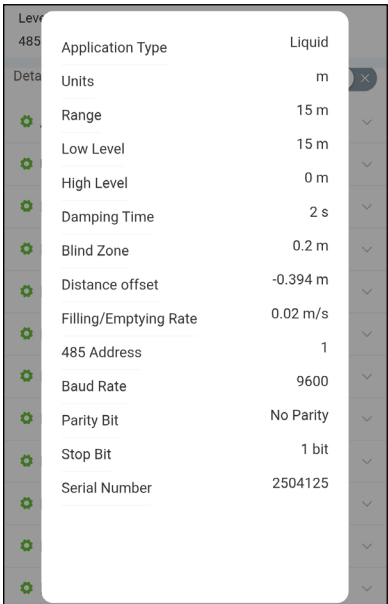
Leve
485
Deta

Application Type Liquid
Units m
Range 15 m
Low Level 15 m
High Level 0 m
Damping Time 2 s
Blind Zone 0.2 m
Distance offset -0.394 m
Filling/Emptying Rate 0.02 m/s
485 Address 1
Baud Rate 9600
Parity Bit No Parity
Stop Bit 1 bit
Serial Number 2504125